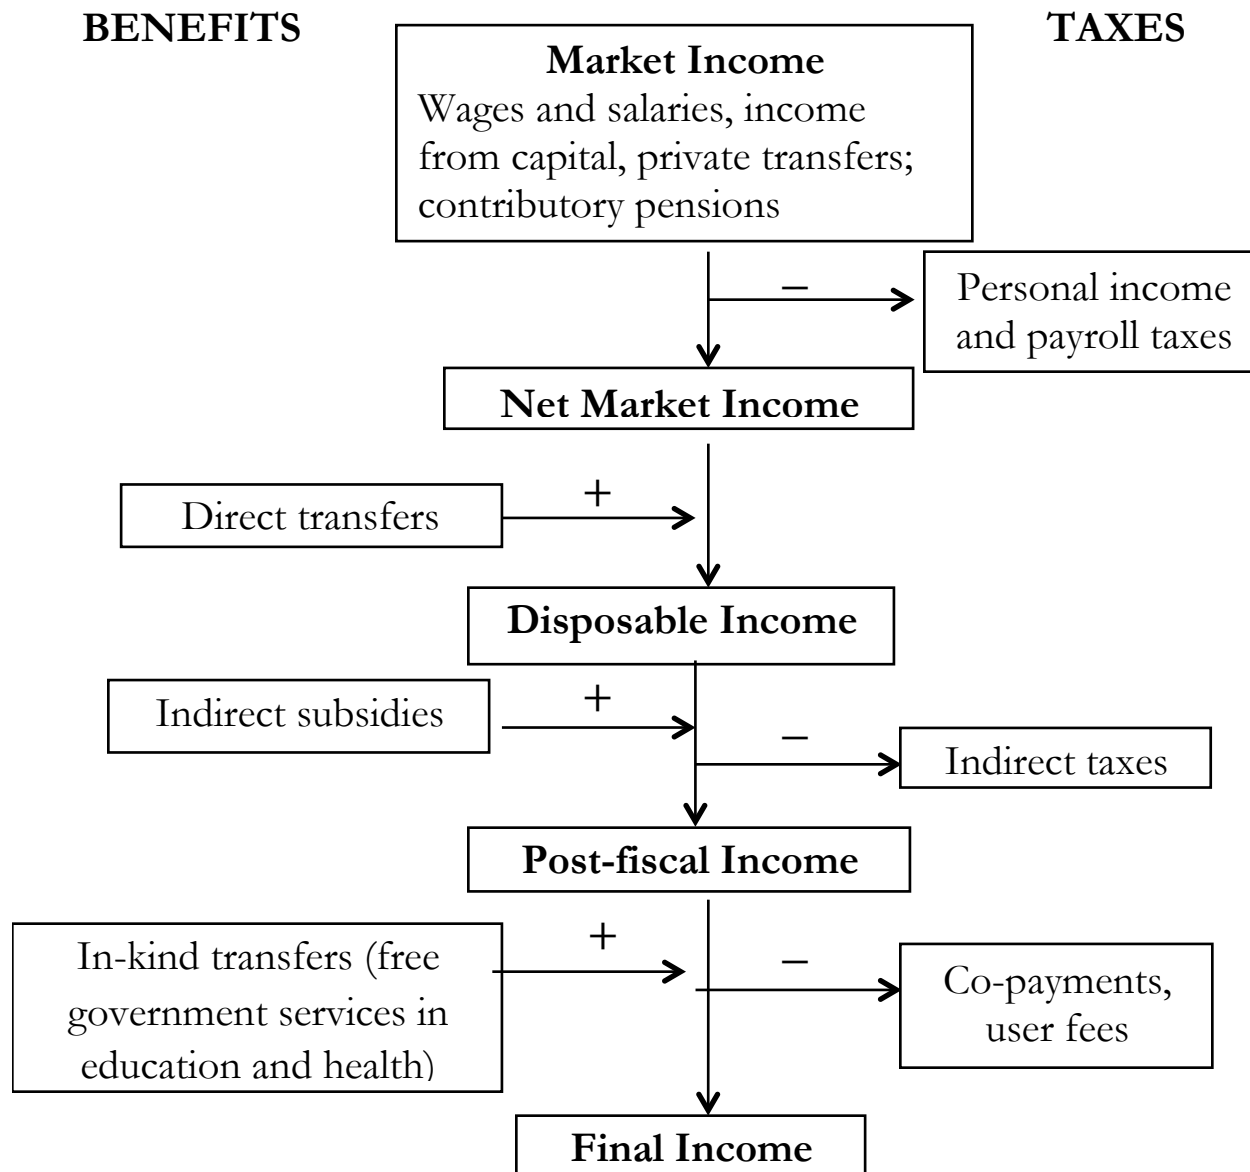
BENEFITS

TAXES

**Market Income**
Wages and salaries, income from capital, private transfers; contributory pensions

–

Personal income and payroll taxes

**Net Market Income**

Direct transfers

+

**Disposable Income**

Indirect subsidies

+

–

Indirect taxes

**Post-fiscal Income**

In-kind transfers (free government services in education and health)

+

–

Co-payments, user fees

**Final Income**